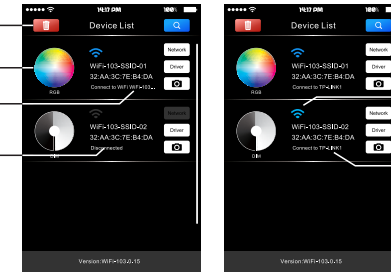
14:17 PM
100%
Device List
WiFi-103-SSID-01
32:AA:3C:7E:B4:DA
Connect to WiFi-103...
RGB
Network
Driver
WiFi-103-SSID-02
32:AA:3C:7E:B4:DA
Disconnected
DIM
Network
Driver
Version:WiFi-103.0.15

14:17 PM
100%
Device List
WiFi-103-SSID-01
32:AA:3C:7E:B4:DA
Connect to TP-LINK!
RGB
Network
Driver
WiFi-103-SSID-02
32:AA:3C:7E:B4:DA
Connect to TP-LINK!
DIM
Network
Driver
Version:WiFi-103.0.15